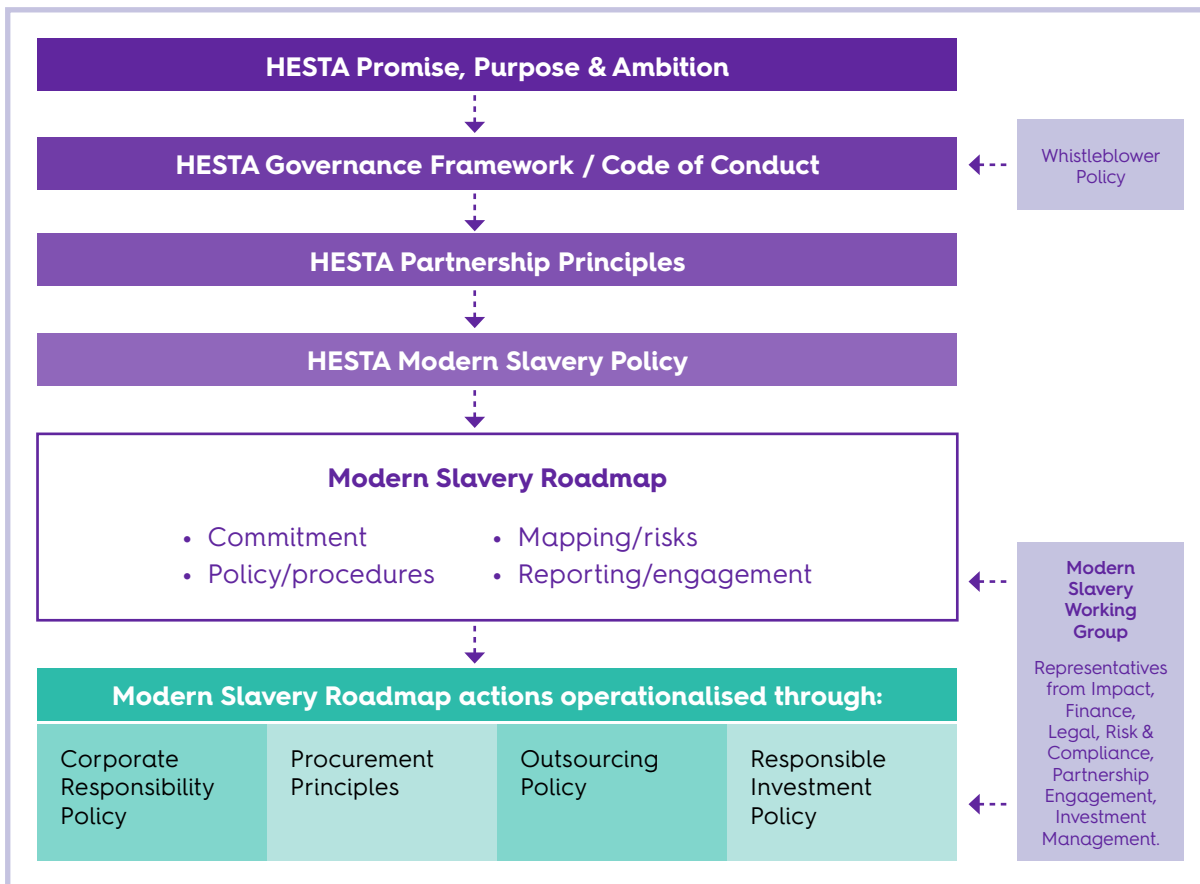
HESTA Promise, Purpose & Ambition

HESTA Governance Framework / Code of Conduct

Whistleblower Policy

HESTA Partnership Principles

HESTA Modern Slavery Policy

Modern Slavery Roadmap

• Commitment
• Policy/procedures
• Mapping/risks
• Reporting/engagement

Modern Slavery Working Group

Representatives from Impact, Finance, Legal, Risk & Compliance, Partnership Engagement, Investment Management.

Modern Slavery Roadmap actions operationalised through:

| Corporate Responsibility Policy | Procurement Principles | Outsourcing Policy | Responsible Investment Policy |
|---|---|---|---|